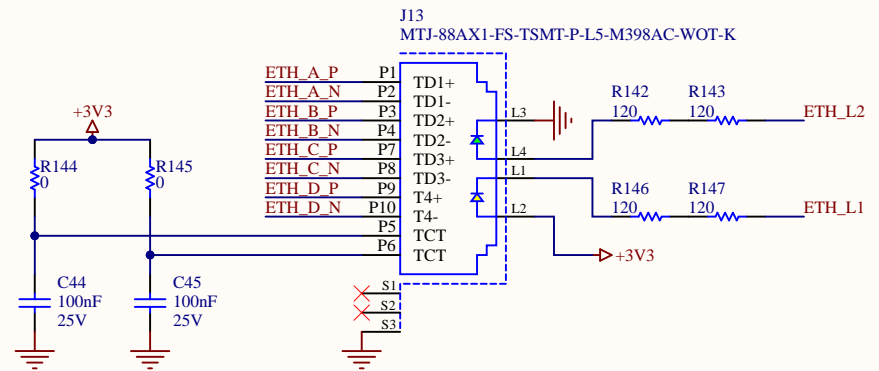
J13
MTJ-88AX1-FS-TSMT-P-L5-M398AC-WOT-K

+3V3

R144
0

R145
0

C44
100nF
25V

C45
100nF
25V

ETH_A_P P1 TD1+
ETH_A_N P2 TD1-
ETH_B_P P3 TD2+
ETH_B_N P4 TD2-
ETH_C_P P7 TD3+
ETH_C_N P8 TD3-
ETH_D_P P9 T4+
ETH_D_N P10 T4-
P5 TCT
P6 TCT

S1
S2
S3

L3
L4
L1
L2

R142
120

R143
120

ETH_L2

R146
120

R147
120

ETH_L1

+3V3